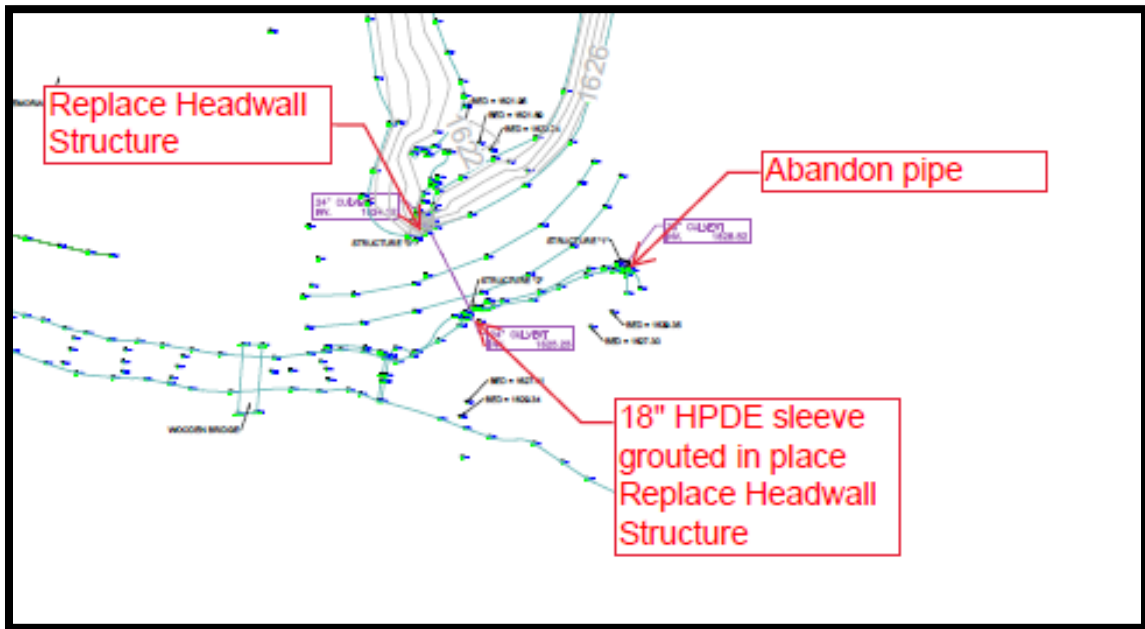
Replace Headwall Structure

1626

1622

Abandon pipe

24" CULVERT
INV. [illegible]

STRUCTURE

STRUCTURE

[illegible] CULVERT
INV. 1626.52

STRUCTURE

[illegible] CULVERT
INV. 1625.25

WOODEN BRIDGE

18" HPDE sleeve grouted in place Replace Headwall Structure